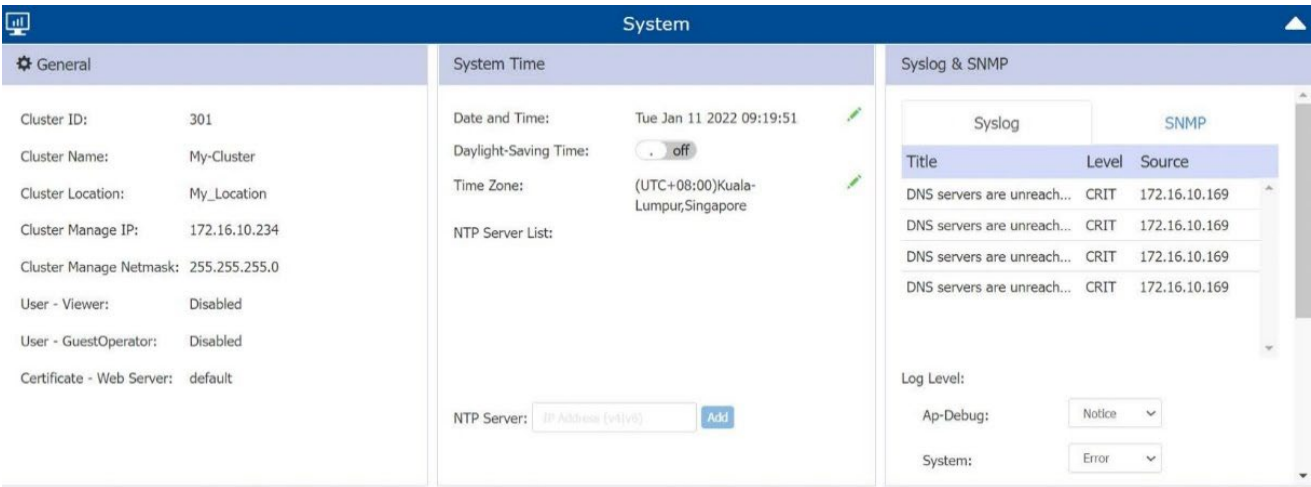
System

General

Cluster ID: 301

Cluster Name: My-Cluster

Cluster Location: My_Location

Cluster Manage IP: 172.16.10.234

Cluster Manage Netmask: 255.255.255.0

User - Viewer: Disabled

User - GuestOperator: Disabled

Certificate - Web Server: default

System Time

Date and Time: Tue Jan 11 2022 09:19:51

Daylight-Saving Time: off

Time Zone: (UTC+08:00)Kuala-Lumpur,Singapore

NTP Server List:

NTP Server: IP Address (v4|v6) Add

Syslog & SNMP

Syslog SNMP

| Title | Level | Source |
|---|---|---|
| DNS servers are unreach... | CRIT | 172.16.10.169 |
| DNS servers are unreach... | CRIT | 172.16.10.169 |
| DNS servers are unreach... | CRIT | 172.16.10.169 |
| DNS servers are unreach... | CRIT | 172.16.10.169 |

Log Level:

Ap-Debug: Notice

System: Error